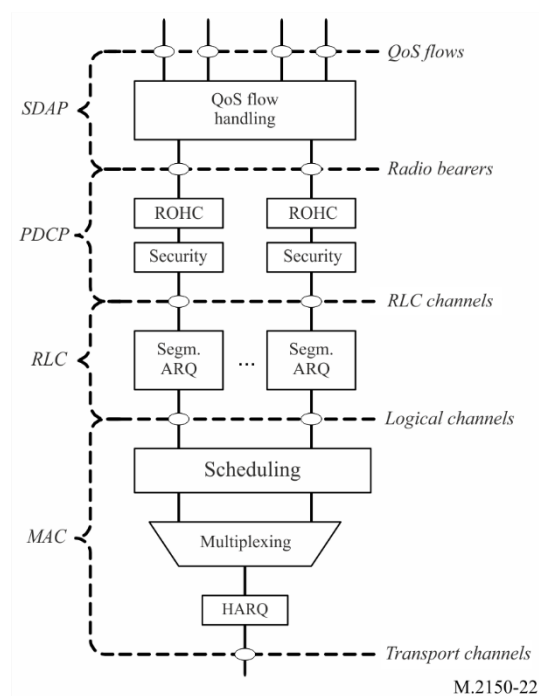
QoS flows

SDAP

QoS flow handling

Radio bearers

PDCP

ROHC

ROHC

Security

Security

RLC channels

RLC

Segm. ARQ

...

Segm. ARQ

Logical channels

Scheduling

MAC

Multiplexing

HARQ

Transport channels

M.2150-22